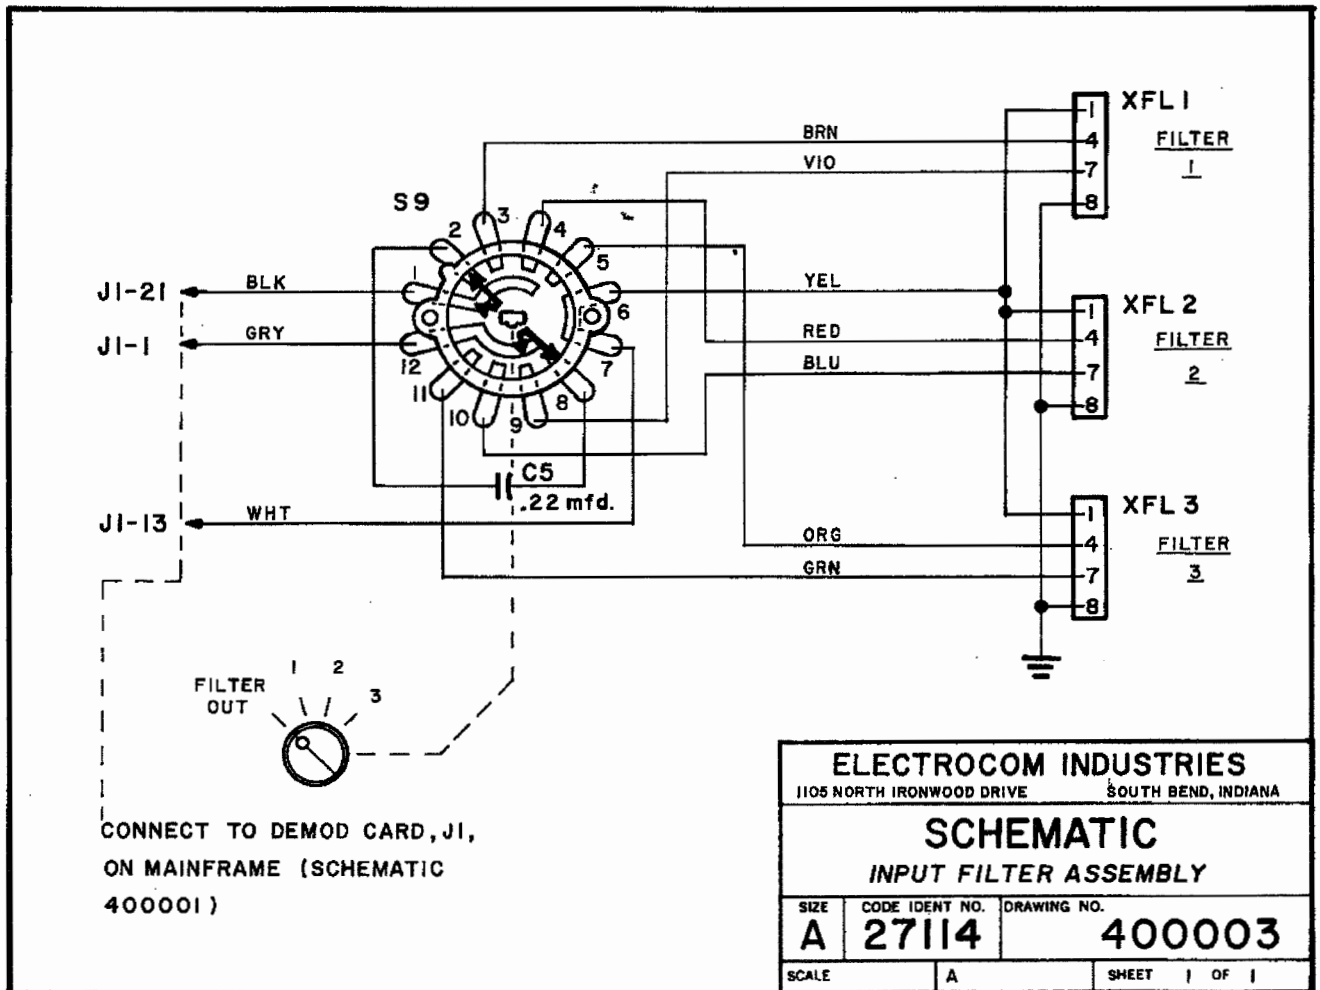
XFL 1
FILTER
1

BRN
VIO

S9
2 3 4 5 6 7 8 9 10 11 12 1

J1-21
BLK
YEL
J1-1
GRY
RED
BLU

XFL 2
FILTER
2

C5
.22 mfd.

J1-13
WHT
ORG
GRN

XFL 3
FILTER
3

1 4 7 8
1 4 7 8
1 4 7 8

FILTER OUT
1 2 3

CONNECT TO DEMOD CARD, J1, ON MAINFRAME (SCHEMATIC 400001)

ELECTROCOM INDUSTRIES
1105 NORTH IRONWOOD DRIVE SOUTH BEND, INDIANA
SCHEMATIC
INPUT FILTER ASSEMBLY

| SIZE | CODE IDENT NO. | DRAWING NO. |
|---|---|---|
| A | 27114 | 400003 |
| SCALE | A | SHEET 1 OF 1 |